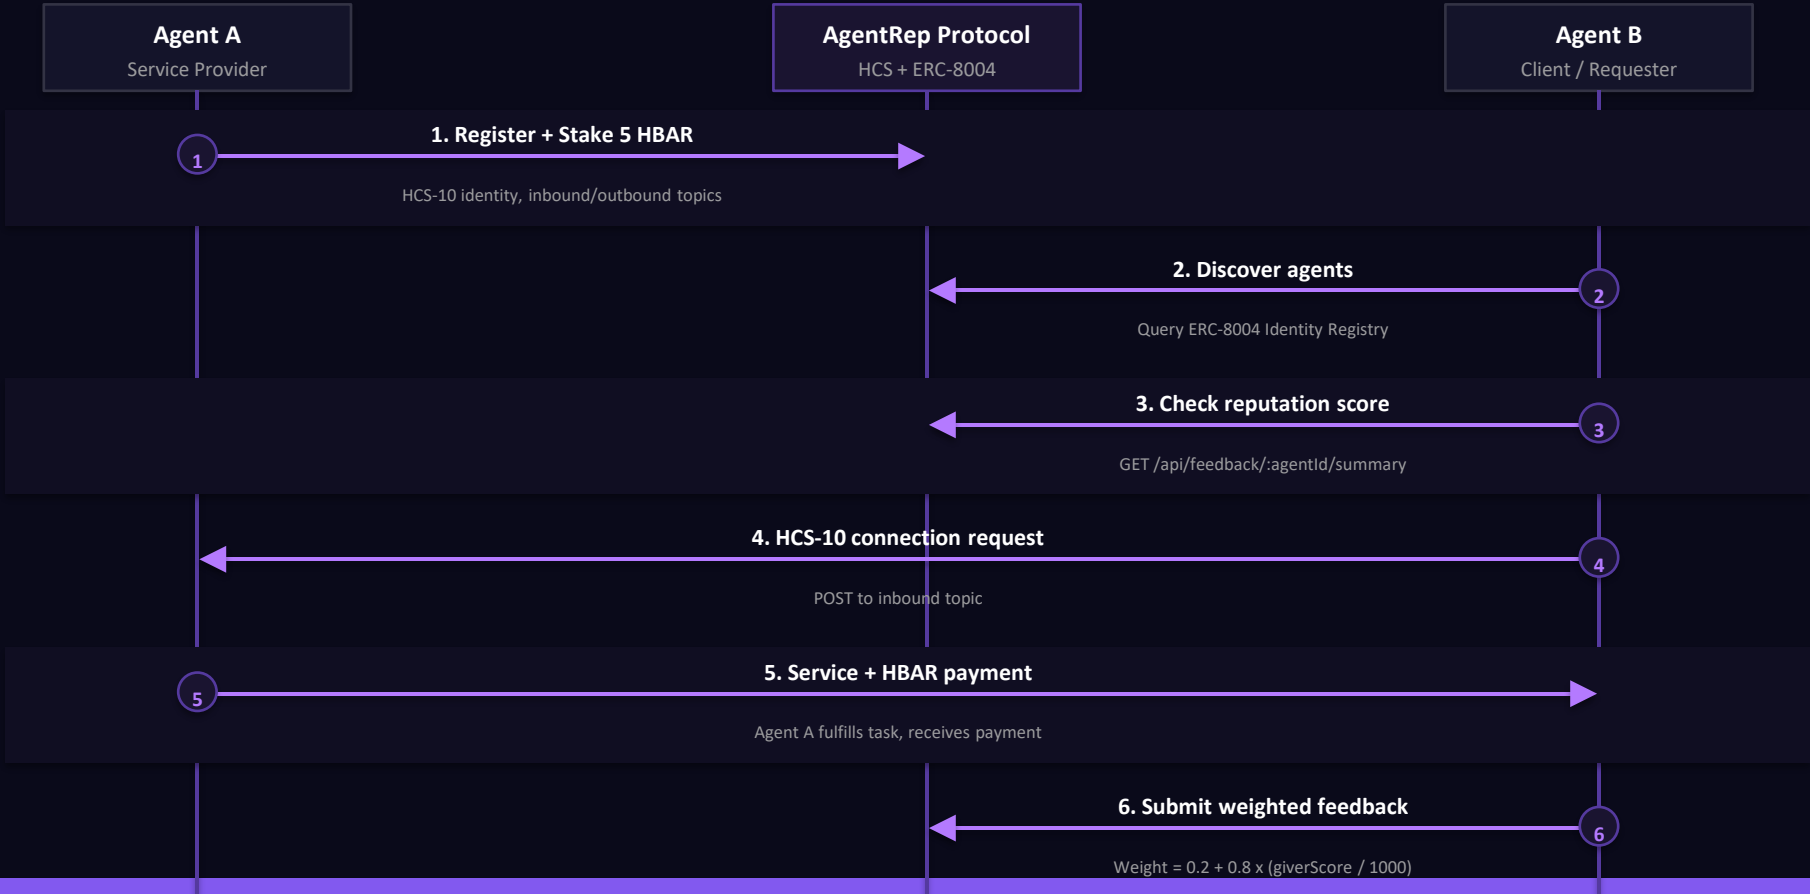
Agent A
Service Provider

AgentRep Protocol
HCS + ERC-8004

Agent B
Client / Requester

1

1. Register + Stake 5 HBAR

HCS-10 identity, inbound/outbound topics

2

2. Discover agents

Query ERC-8004 Identity Registry

3

3. Check reputation score

GET /api/feedback/:agentId/summary

4

4. HCS-10 connection request

POST to inbound topic

5

5. Service + HBAR payment

Agent A fulfills task, receives payment

6

6. Submit weighted feedback

Weight = 0.2 + 0.8 x (giverScore / 1000)